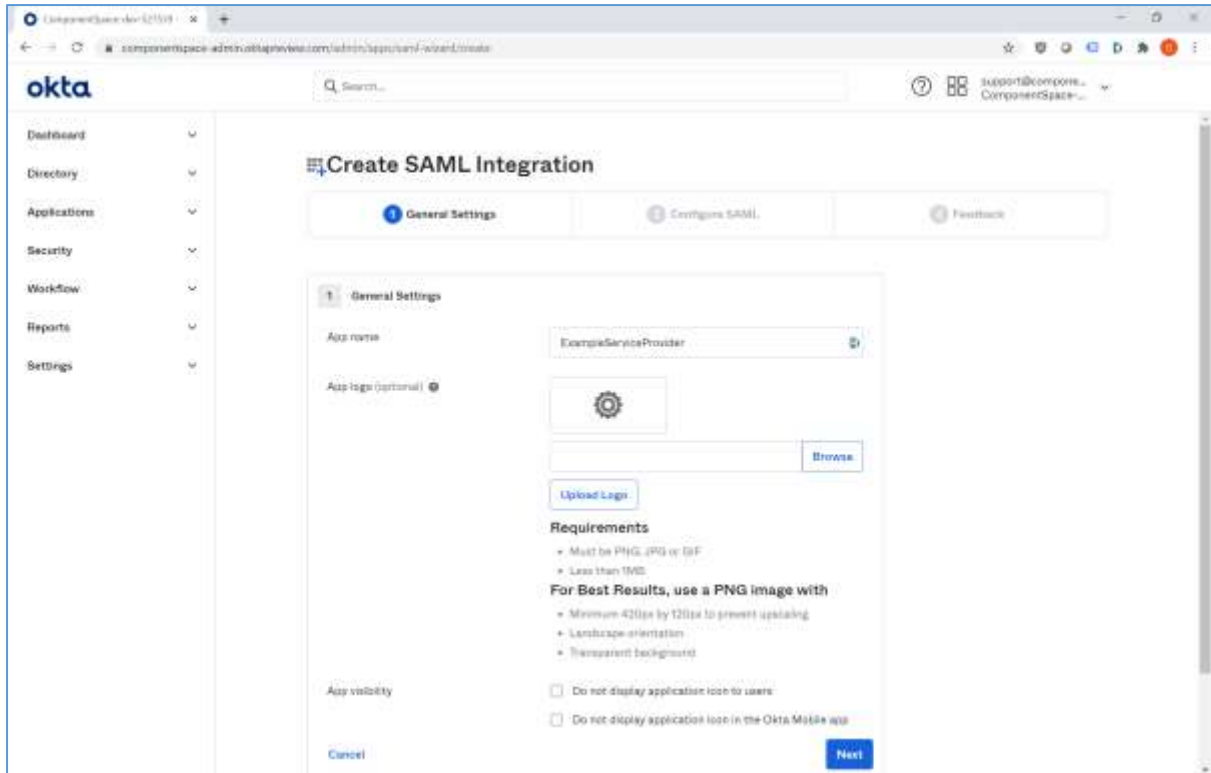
ComponentSpace-dev-521519 ×
componentspace-admin.oktapreview.com/admin/apps/saml-wizard/create

okta

Search...

support@compone...
ComponentSpace-...

Dashboard
Directory
Applications
Security
Workflow
Reports
Settings

Create SAML Integration

1 General Settings
2 Configure SAML
3 Feedback

1 General Settings

App name
ExampleServiceProvider

App logo (optional)

Browse

Upload Logo

Requirements
• Must be PNG, JPG or GIF
• Less than 1MB

For Best Results, use a PNG image with
• Minimum 420px by 120px to prevent upscaling
• Landscape orientation
• Transparent background

App visibility
Do not display application icon to users
Do not display application icon in the Okta Mobile app

Cancel
Next